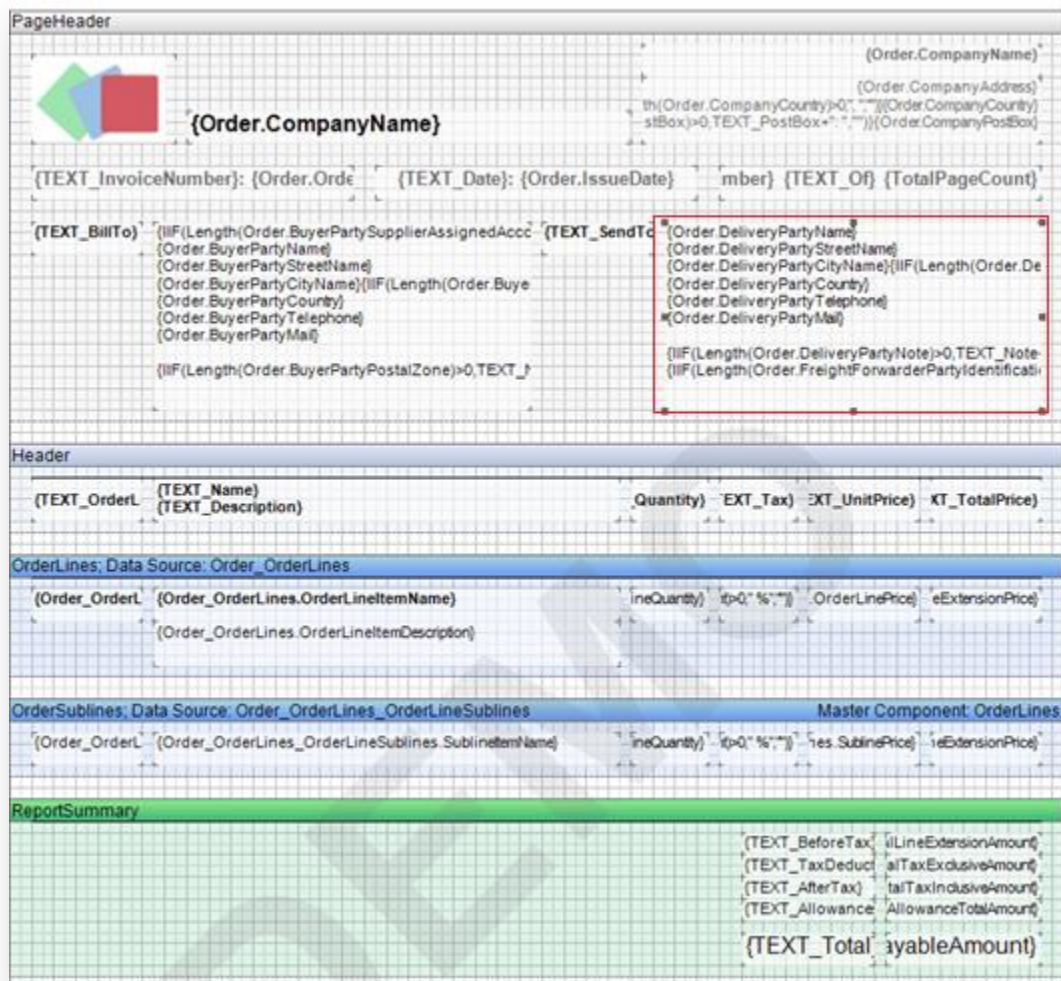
PageHeader

{Order.CompanyName}

{Order.CompanyName}
{Order.CompanyAddress}
th(Order.CompanyCountry)>0,", ","")}{Order.CompanyCountry}
stBox)>0,TEXT_PostBox+": ","")}{Order.CompanyPostBox}

{TEXT_InvoiceNumber}: {Order.Orde {TEXT_Date}: {Order.IssueDate} mber} {TEXT_Of} {TotalPageCount}

{TEXT_BillTo} {IIF(Length(Order.BuyerPartySupplierAssignedAccc
{Order.BuyerPartyName}
{Order.BuyerPartyStreetName}
{Order.BuyerPartyCityName}{IIF(Length(Order.Buye
{Order.BuyerPartyCountry}
{Order.BuyerPartyTelephone}
{Order.BuyerPartyMail}

{IIF(Length(Order.BuyerPartyPostalZone)>0,TEXT_N

{TEXT_SendTc {Order.DeliveryPartyName}
{Order.DeliveryPartyStreetName}
{Order.DeliveryPartyCityName}{IIF(Length(Order.De
{Order.DeliveryPartyCountry}
{Order.DeliveryPartyTelephone}
{Order.DeliveryPartyMail}

{IIF(Length(Order.DeliveryPartyNote)>0,TEXT_Note
{IIF(Length(Order.FreightForwarderPartyIdentificati

Header

{TEXT_OrderL {TEXT_Name}
{TEXT_Description} Quantity} EXT_Tax} EXT_UnitPrice} KT_TotalPrice}

OrderLines; Data Source: Order_OrderLines

{Order_OrderL {Order_OrderLines.OrderLineItemName} ineQuantity} t}>0," %","")} OrderLinePrice} eExtensionPrice}

{Order_OrderLines.OrderLineItemDescription}

OrderSublines; Data Source: Order_OrderLines_OrderLineSublines Master Component: OrderLines

{Order_OrderL {Order_OrderLines_OrderLineSublines.SublineItemName} ineQuantity} t}>0," %","")} nes.SublinePrice} eExtensionPrice}

ReportSummary

{TEXT_BeforeTax} ilLineExtensionAmount}
{TEXT_TaxDeduct alTaxExclusiveAmount}
{TEXT_AfterTax} talTaxInclusiveAmount}
{TEXT_Allowance AllowanceTotalAmount}

{TEXT_Total ayableAmount}